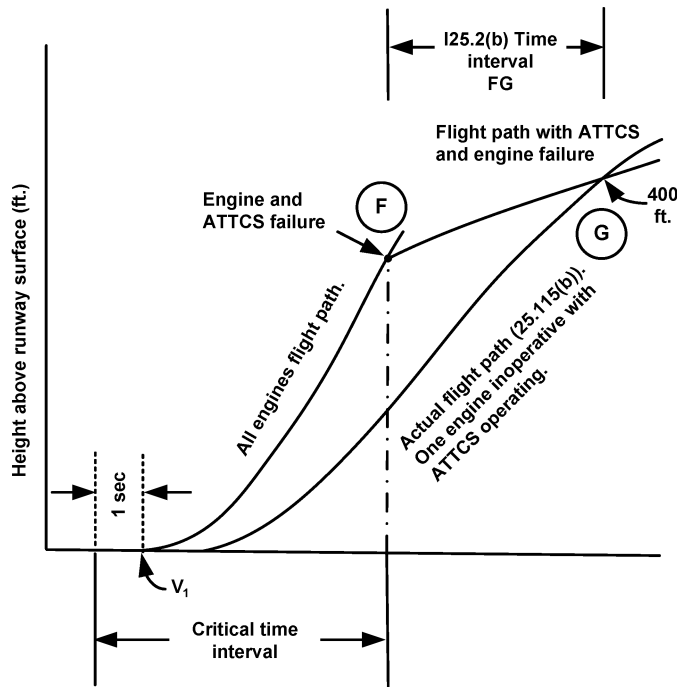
I25.2(b) Time interval FG

Flight path with ATTCS and engine failure

Engine and ATTCS failure

F

400 ft.

G

Height above runway surface (ft.)

All engines flight path.

Actual flight path (25.115(b)). One engine inoperative with ATTCS operating.

1 sec

$V_1$

Critical time interval